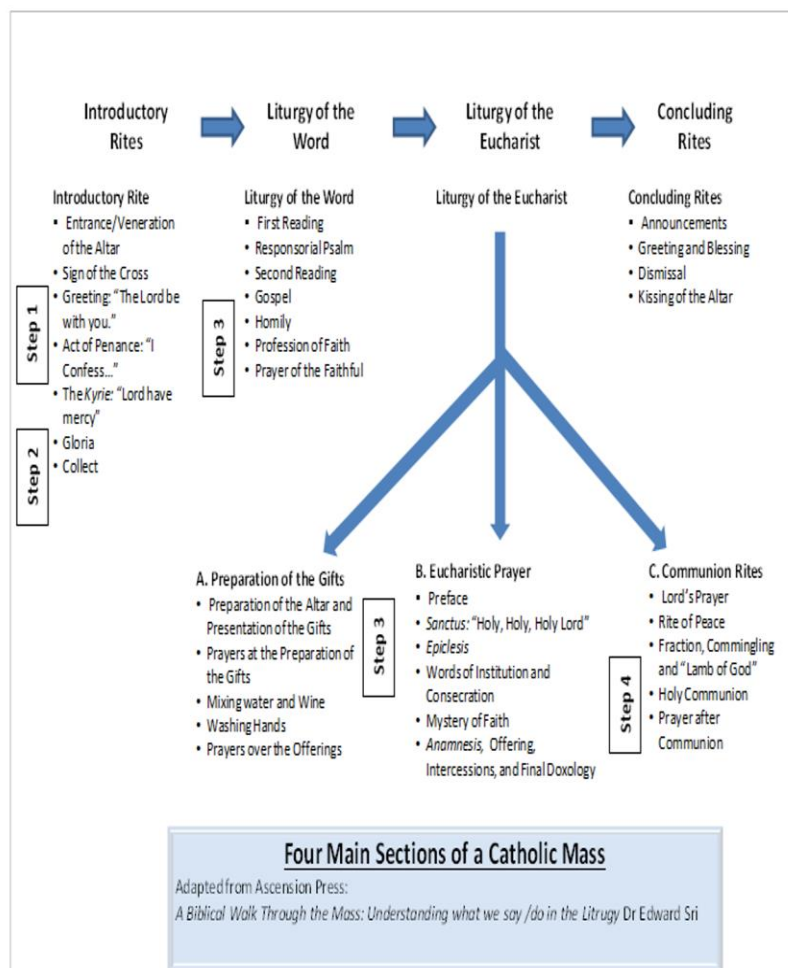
Introductory Rites

Liturgy of the Word

Liturgy of the Eucharist

Concluding Rites

Introductory Rite
- Entrance/Veneration of the Altar
- Sign of the Cross
- Greeting: "The Lord be with you."
- Act of Penance: "I Confess..."
- The *Kyrie*: "Lord have mercy"
- Gloria
- Collect

Step 1

Step 2

Liturgy of the Word
- First Reading
- Responsorial Psalm
- Second Reading
- Gospel
- Homily
- Profession of Faith
- Prayer of the Faithful

Step 3

Liturgy of the Eucharist

Concluding Rites
- Announcements
- Greeting and Blessing
- Dismissal
- Kissing of the Altar

A. Preparation of the Gifts
- Preparation of the Altar and Presentation of the Gifts
- Prayers at the Preparation of the Gifts
- Mixing water and Wine
- Washing Hands
- Prayers over the Offerings

Step 3

B. Eucharistic Prayer
- Preface
- *Sanctus*: "Holy, Holy, Holy Lord"
- *Epiclesis*
- Words of Institution and Consecration
- Mystery of Faith
- *Anamnesis*, Offering, Intercessions, and Final Doxology

C. Communion Rites
- Lord's Prayer
- Rite of Peace
- Fraction, Commingling and "Lamb of God"
- Holy Communion
- Prayer after Communion

Step 4

Four Main Sections of a Catholic Mass

Adapted from Ascension Press:
*A Biblical Walk Through the Mass: Understanding what we say /do in the Litrugy* Dr Edward Sri